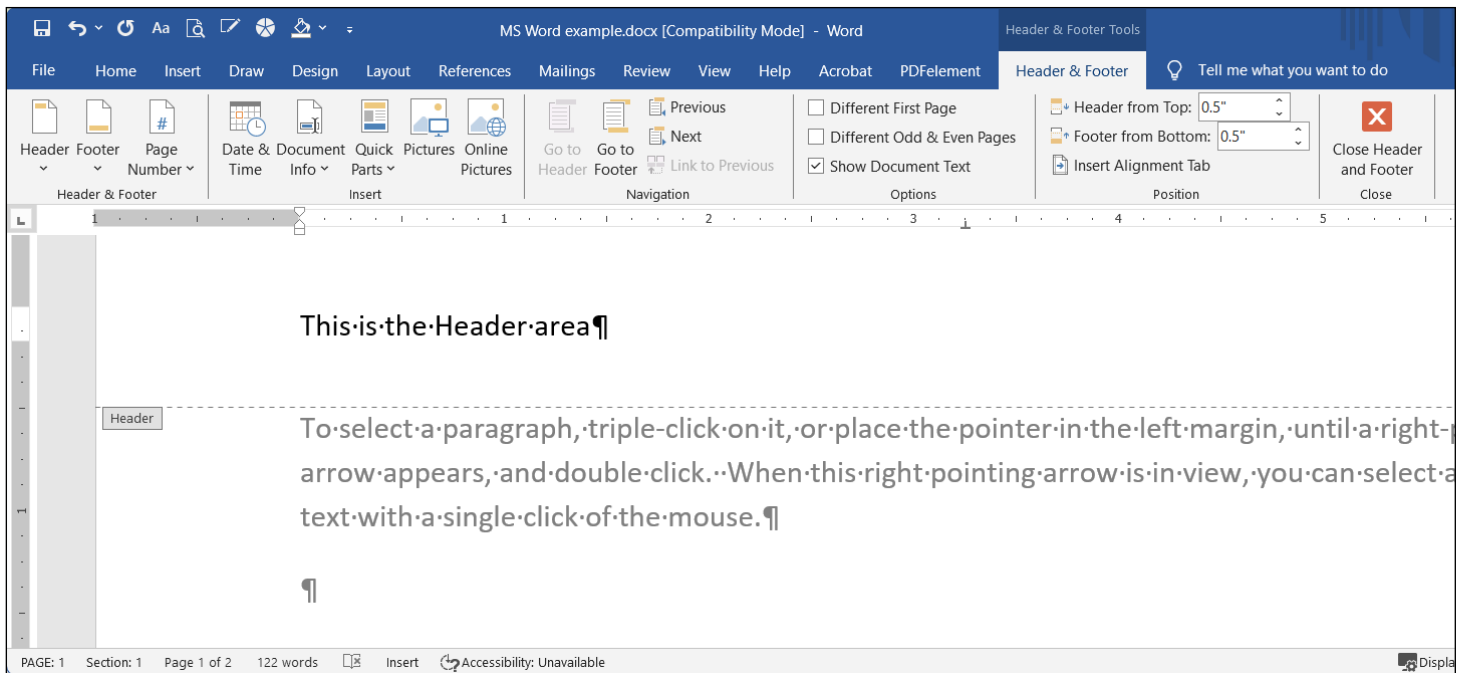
MS Word example.docx [Compatibility Mode] - Word

Header & Footer Tools

File Home Insert Draw Design Layout References Mailings Review View Help Acrobat PDFelement Header & Footer Tell me what you want to do

Header Footer Page Number
Header & Footer

Date & Time Document Info Quick Parts Pictures Online Pictures
Insert

Go to Header Go to Footer Previous Next Link to Previous
Navigation

Different First Page
Different Odd & Even Pages
Show Document Text
Options

Header from Top: 0.5"
Footer from Bottom: 0.5"
Insert Alignment Tab
Position

Close Header and Footer
Close

1 · 1 · 2 · 3 · 4 · 5

This·is·the·Header·area¶

Header

To·select·a·paragraph,·triple-click·on·it,·or·place·the·pointer·in·the·left·margin,·until·a·right-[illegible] arrow·appears,·and·double·click.··When·this·right·pointing·arrow·is·in·view,·you·can·select·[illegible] text·with·a·single·click·of·the·mouse.¶

¶

PAGE: 1 Section: 1 Page 1 of 2 122 words Insert Accessibility: Unavailable Displa